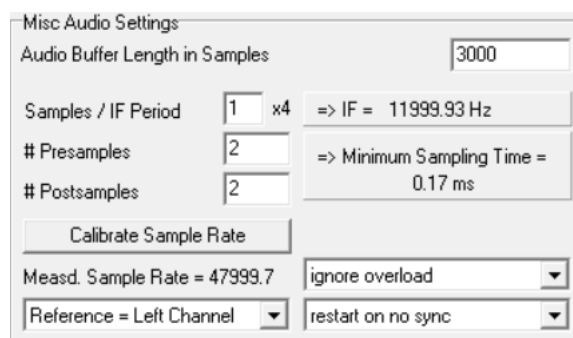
Misc Audio Settings

Audio Buffer Length in Samples 3000

Samples / IF Period 1 x4 => IF = 11999.93 Hz

# Presamples 2

# Postsamples 2

=> Minimum Sampling Time = 0.17 ms

Calibrate Sample Rate

Measd. Sample Rate = 47999.7

ignore overload

Reference = Left Channel

restart on no sync